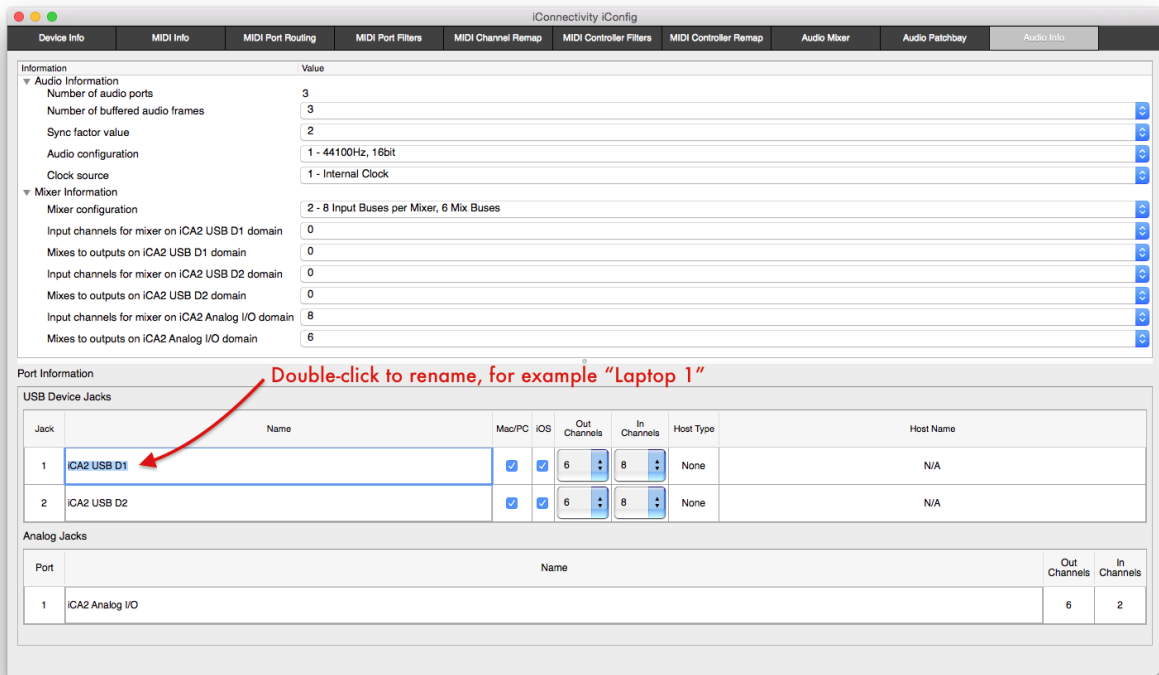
iConnectivity iConfig

Device Info | MIDI Info | MIDI Port Routing | MIDI Port Filters | MIDI Channel Remap | MIDI Controller Filters | MIDI Controller Remap | Audio Mixer | Audio Patchbay | Audio Info

| Information | Value |
|---|---|
| Audio Information | |
| Number of audio ports | 3 |
| Number of buffered audio frames | 3 |
| Sync factor value | 2 |
| Audio configuration | 1 - 44100Hz, 16bit |
| Clock source | 1 - Internal Clock |
| Mixer Information | |
| Mixer configuration | 2 - 8 Input Buses per Mixer, 6 Mix Buses |
| Input channels for mixer on iCA2 USB D1 domain | 0 |
| Mixes to outputs on iCA2 USB D1 domain | 0 |
| Input channels for mixer on iCA2 USB D2 domain | 0 |
| Mixes to outputs on iCA2 USB D2 domain | 0 |
| Input channels for mixer on iCA2 Analog I/O domain | 8 |
| Mixes to outputs on iCA2 Analog I/O domain | 6 |

Port Information

Double-click to rename, for example "Laptop 1"

USB Device Jacks

| Jack | Name | Mac/PC | iOS | Out Channels | In Channels | Host Type | Host Name |
|---|---|---|---|---|---|---|---|
| 1 | iCA2 USB D1 | | | 6 | 8 | None | N/A |
| 2 | iCA2 USB D2 | | | 6 | 8 | None | N/A |

Analog Jacks

| Port | Name | Out Channels | In Channels |
|---|---|---|---|
| 1 | iCA2 Analog I/O | 6 | 2 |